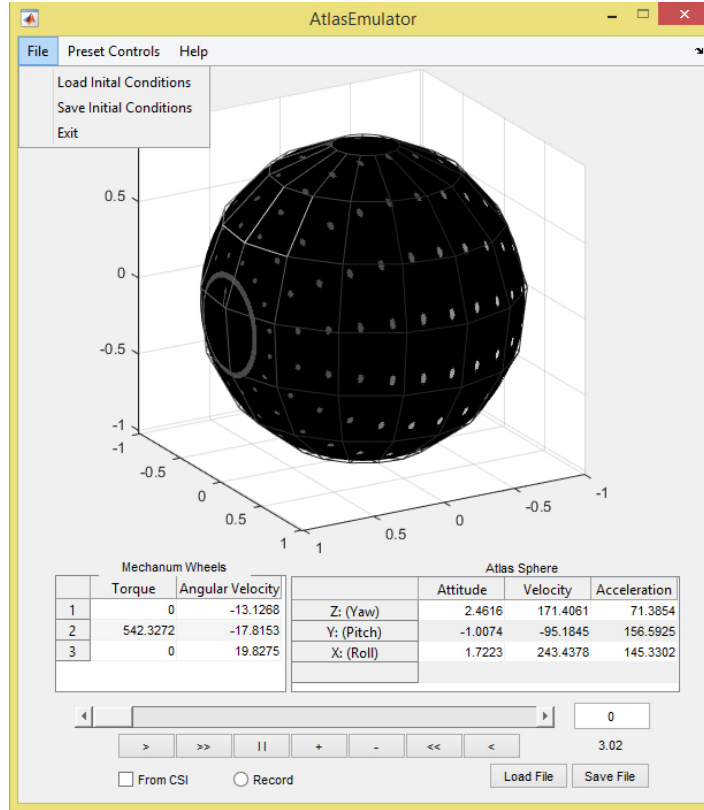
AtlasEmulator

File Preset Controls Help

Load Inital Conditions
Save Initial Conditions
Exit

0.5
0
-0.5
-1
-1
-0.5
0
0.5
1
1
0.5
0
-0.5
-1

Mechanum Wheels

| | Torque | Angular Velocity |
|---|---|---|
| 1 | 0 | -13.1268 |
| 2 | 542.3272 | -17.8153 |
| 3 | 0 | 19.8275 |

Atlas Sphere

| | Attitude | Velocity | Acceleration |
|---|---|---|---|
| Z: (Yaw) | 2.4616 | 171.4061 | 71.3854 |
| Y: (Pitch) | -1.0074 | -95.1845 | 156.5925 |
| X: (Roll) | 1.7223 | 243.4378 | 145.3302 |

0

> >> II + - << <

3.02

From CSI Record Load File Save File